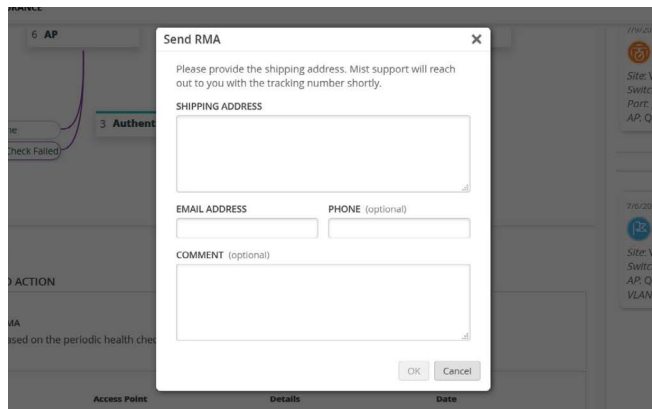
RANCE

6 AP

ne

Check Failed

3 Authent

Send RMA

×

Please provide the shipping address. Mist support will reach out to you with the tracking number shortly.

SHIPPING ADDRESS

EMAIL ADDRESS

PHONE (optional)

COMMENT (optional)

OK

Cancel

D ACTION

MA

ased on the periodic health chec

Access Point

Details

Date

Site: V
Switc
Port:
AP: Q

Site: V
Switc
AP: Q
VLAN